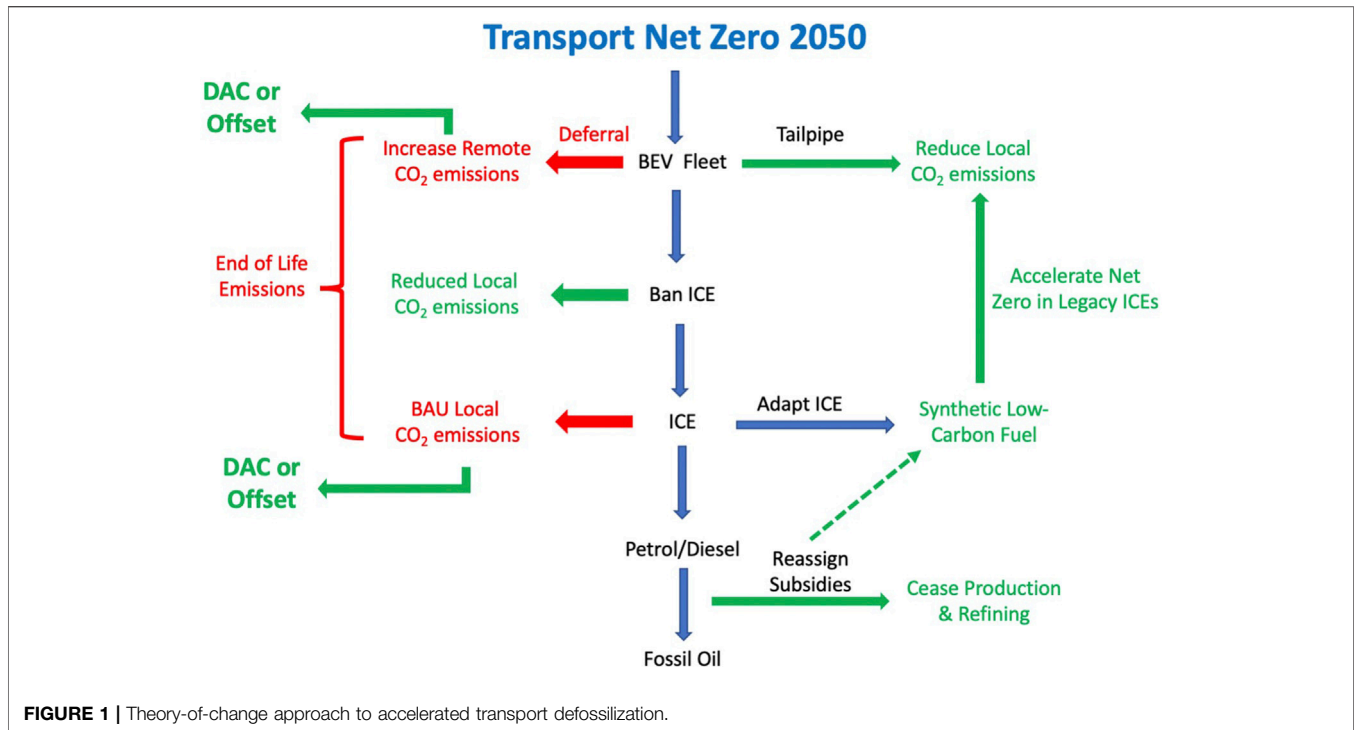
Transport Net Zero 2050

DAC or Offset

Deferral

Increase Remote $CO_2$ emissions

BEV Fleet

Tailpipe

Reduce Local $CO_2$ emissions

End of Life Emissions

Reduced Local $CO_2$ emissions

Ban ICE

Accelerate Net Zero in Legacy ICEs

BAU Local $CO_2$ emissions

ICE

Adapt ICE

Synthetic Low-Carbon Fuel

DAC or Offset

Petrol/Diesel

Reassign Subsidies

Cease Production & Refining

Fossil Oil

FIGURE 1 | Theory-of-change approach to accelerated transport defossilization.